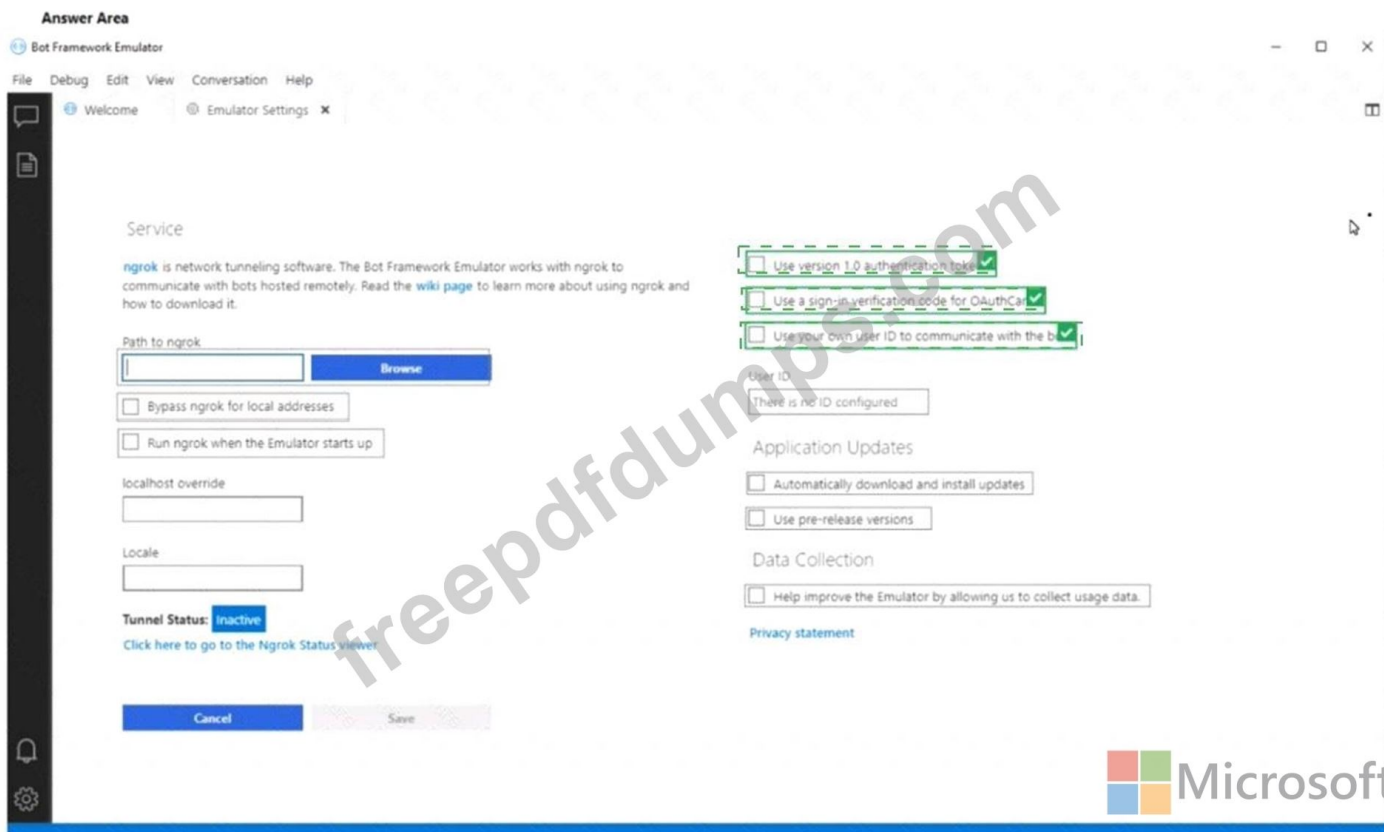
Answer Area

Bot Framework Emulator

File Debug Edit View Conversation Help

Welcome Emulator Settings ×

Service

ngrok is network tunneling software. The Bot Framework Emulator works with ngrok to communicate with bots hosted remotely. Read the wiki page to learn more about using ngrok and how to download it.

Path to ngrok

Browse

Bypass ngrok for local addresses

Run ngrok when the Emulator starts up

localhost override

Locale

Tunnel Status: Inactive

Click here to go to the Ngrok Status viewer

Cancel Save

Use version 1.0 authentication toke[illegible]

Use a sign-in verification code for OAuthCar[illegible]

Use your own user ID to communicate with the b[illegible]

User ID

There is no ID configured

Application Updates

Automatically download and install updates

Use pre-release versions

Data Collection

Help improve the Emulator by allowing us to collect usage data.

Privacy statement

freepdfdumps.com

Microsoft